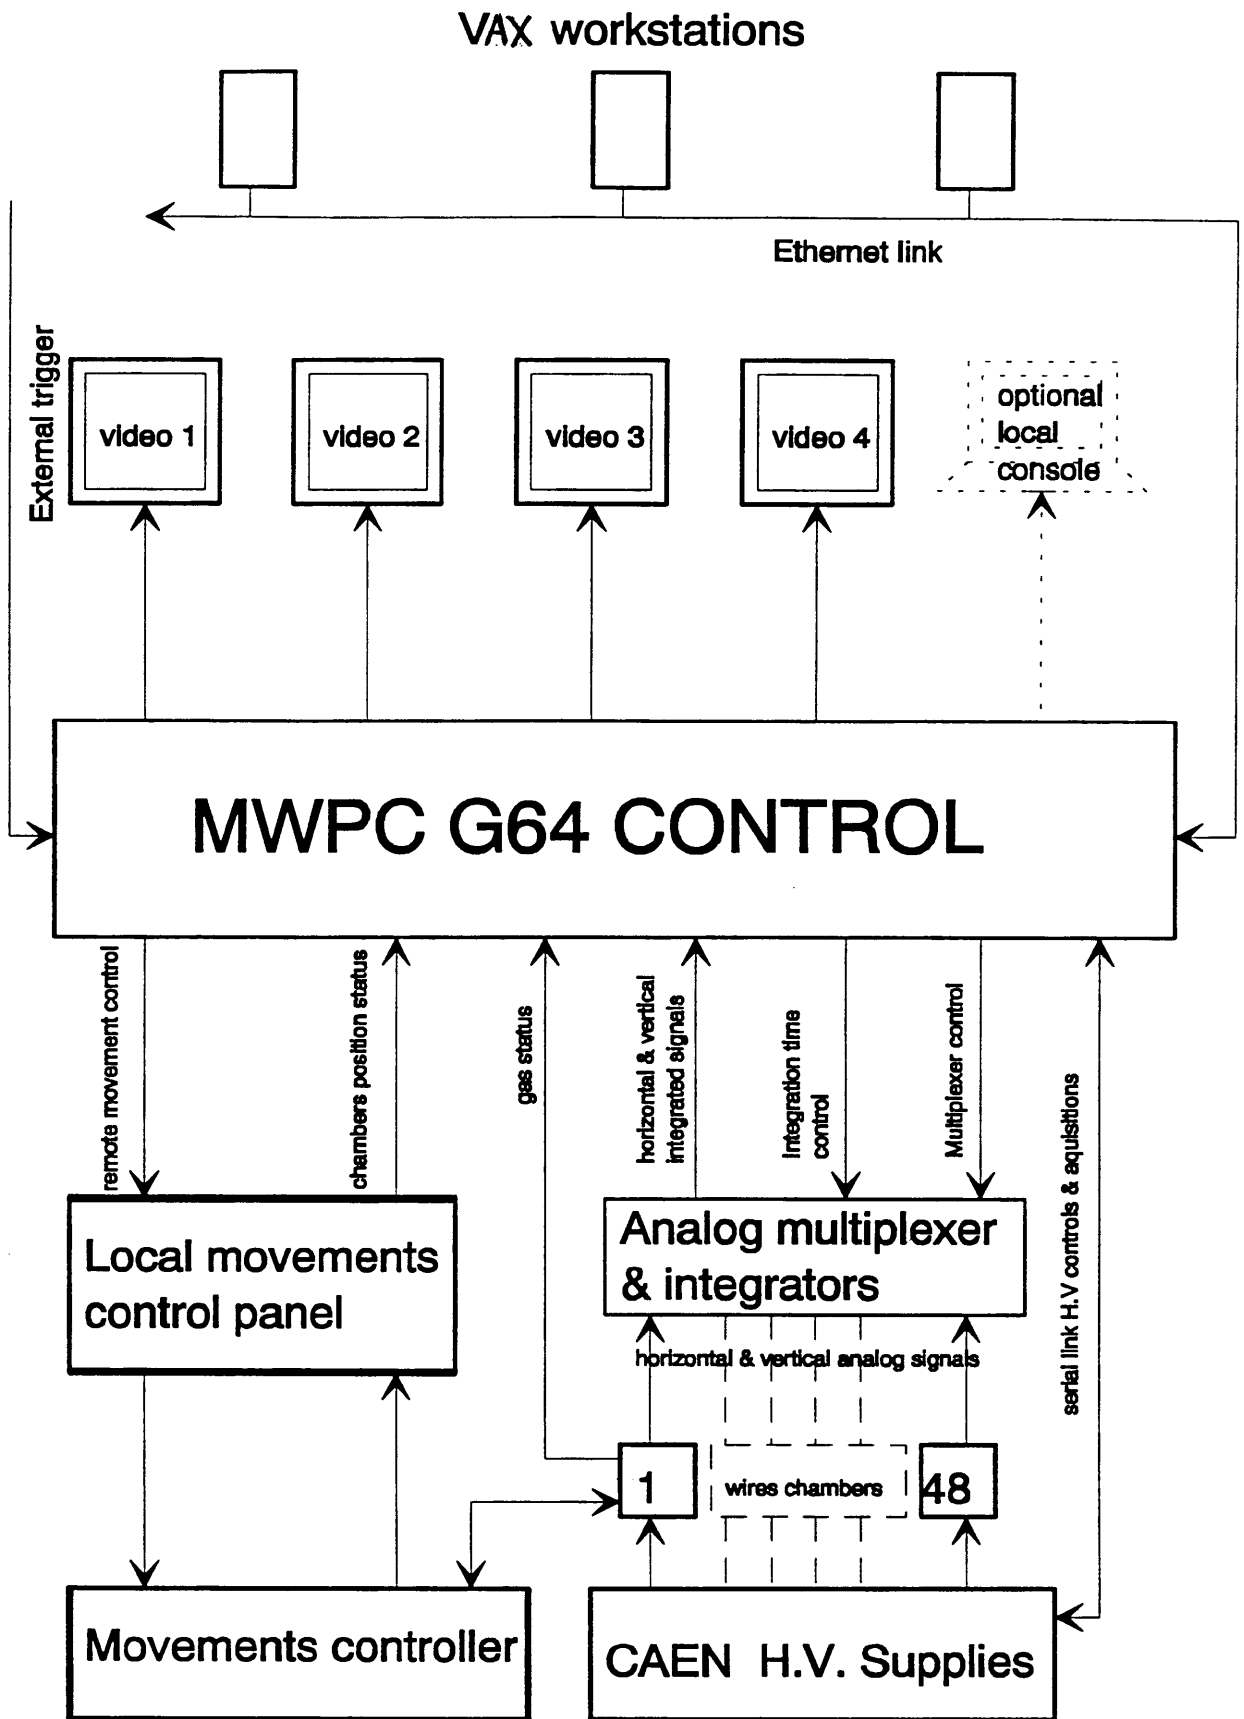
VAX workstations

Ethernet link

External trigger

video 1

video 2

video 3

video 4

optional local console

MWPC G64 CONTROL

remote movement control

chambers position status

gas status

horizontal & vertical integrated signals

integration time control

Multiplexer control

serial link H.V controls & aquistions

Local movements control panel

Analog multiplexer & integrators

horizontal & vertical analog signals

1

wires chambers

48

Movements controller

CAEN H.V. Supplies